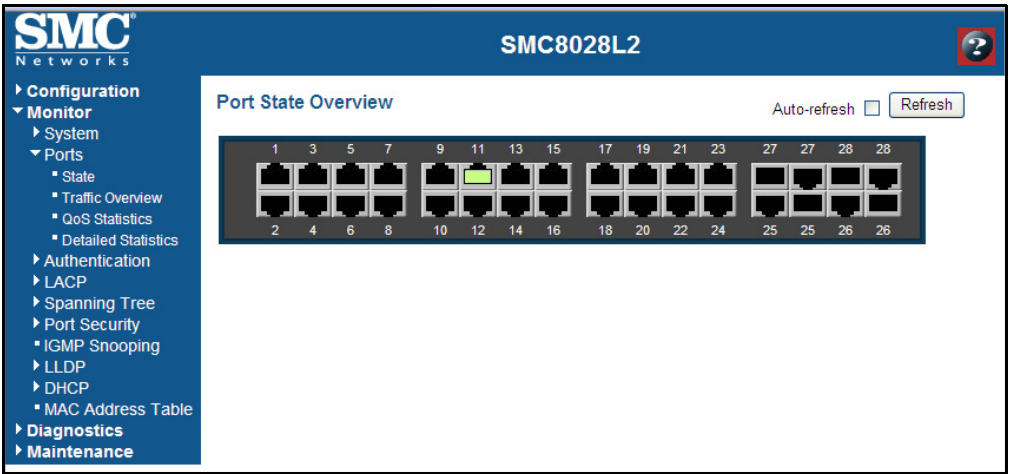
SMC®
Networks

SMC8028L2

?

Configuration
Monitor
System
Ports
State
Traffic Overview
QoS Statistics
Detailed Statistics
Authentication
LACP
Spanning Tree
Port Security
IGMP Snooping
LLDP
DHCP
MAC Address Table
Diagnostics
Maintenance

Port State Overview

Auto-refresh Refresh

1 3 5 7 9 11 13 15 17 19 21 23 27 27 28 28

2 4 6 8 10 12 14 16 18 20 22 24 25 25 26 26